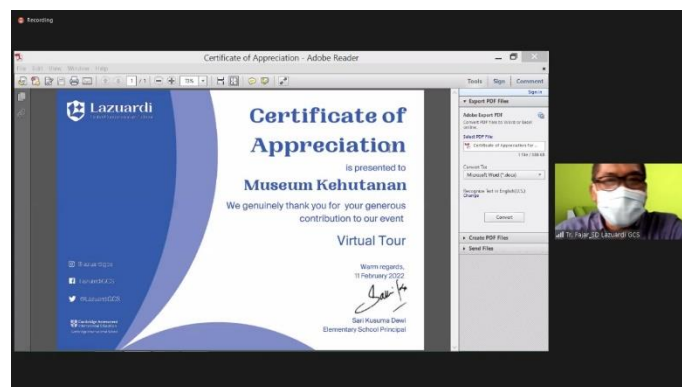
Recording

Certificate of Appreciation - Adobe Reader

File Edit View Window Help

1 / 1 75%

Tools Sign Comment

▾ Export PDF Files

Adobe Export PDF

Convert PDF Files to Word or Excel online.

Select PDF File

Certificate of Appreciation for ...

1 file / 558 KB

Convert To:

Microsoft Word (*.docx)

Recognize Text in English(US)

Change

Convert

▸ Create PDF Files

▸ Send Files

Lazuardi

Certificate of Appreciation

is presented to

Museum Kehutanan

We genuinely thank you for your generous contribution to our event

Virtual Tour

Warm regards,

11 February 2022

Sari Kusuma Dewi

Elementary School Principal

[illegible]

LazuardiGCS

@LazuardiGCS

Cambridge Assessment International Education

Tr. Fajar_SD Lazuardi GCS